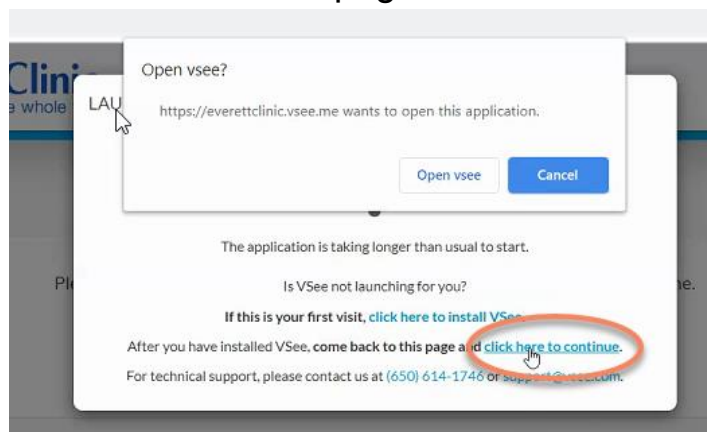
page

Clini
e whole

LAU

Open vsee?

https://everettclinic.vsee.me wants to open this application.

Open vsee

Cancel

The application is taking longer than usual to start.

Is VSee not launching for you?

If this is your first visit, click here to install VSee.

After you have installed VSee, come back to this page and click here to continue.

For technical support, please contact us at (650) 614-1746 or support@vsee.com.

Pl

ne.